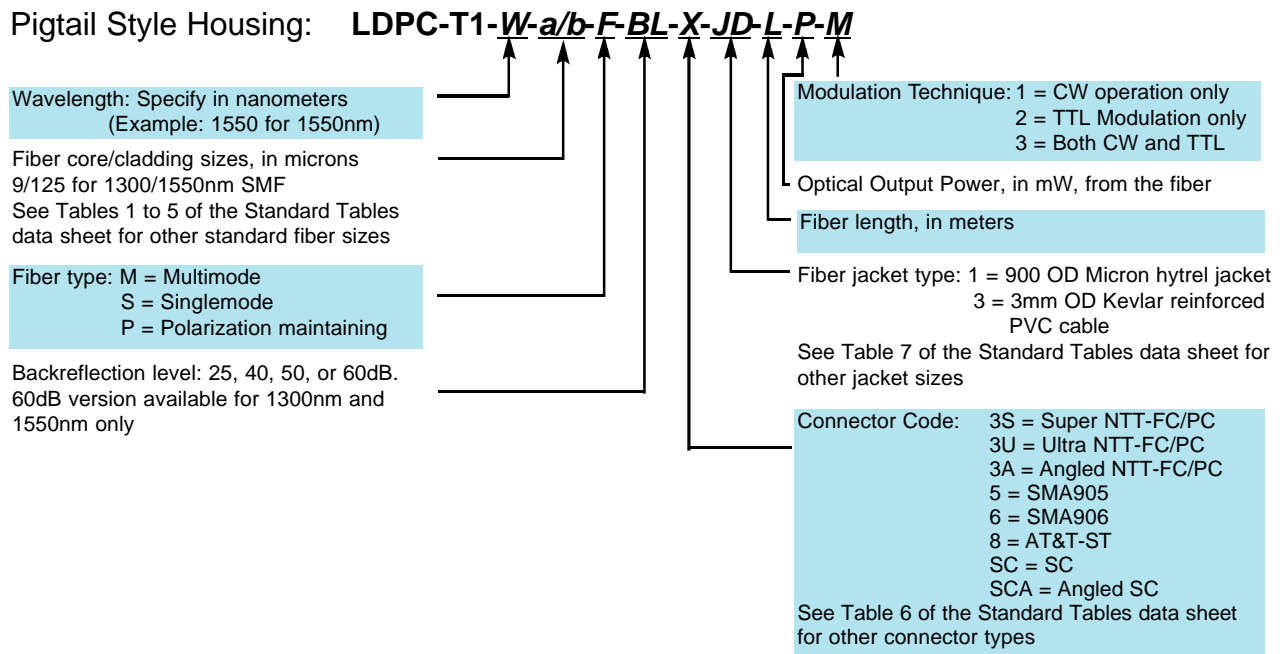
Pigtail Style Housing: **LDPC-T1-*W*-*a/b*-*F*-*BL*-*X*-*JD*-*L*-*P*-*M***

Wavelength: Specify in nanometers
(Example: 1550 for 1550nm)

Fiber core/cladding sizes, in microns
9/125 for 1300/1550nm SMF
See Tables 1 to 5 of the Standard Tables data sheet for other standard fiber sizes

Fiber type: M = Multimode
S = Singlemode
P = Polarization maintaining

Backreflection level: 25, 40, 50, or 60dB. 60dB version available for 1300nm and 1550nm only

Modulation Technique: 1 = CW operation only
2 = TTL Modulation only
3 = Both CW and TTL

Optical Output Power, in mW, from the fiber

Fiber length, in meters

Fiber jacket type: 1 = 900 OD Micron hytrel jacket
3 = 3mm OD Kevlar reinforced PVC cable
See Table 7 of the Standard Tables data sheet for other jacket sizes

Connector Code: 3S = Super NTT-FC/PC
3U = Ultra NTT-FC/PC
3A = Angled NTT-FC/PC
5 = SMA905
6 = SMA906
8 = AT&T-ST
SC = SC
SCA = Angled SC
See Table 6 of the Standard Tables data sheet for other connector types